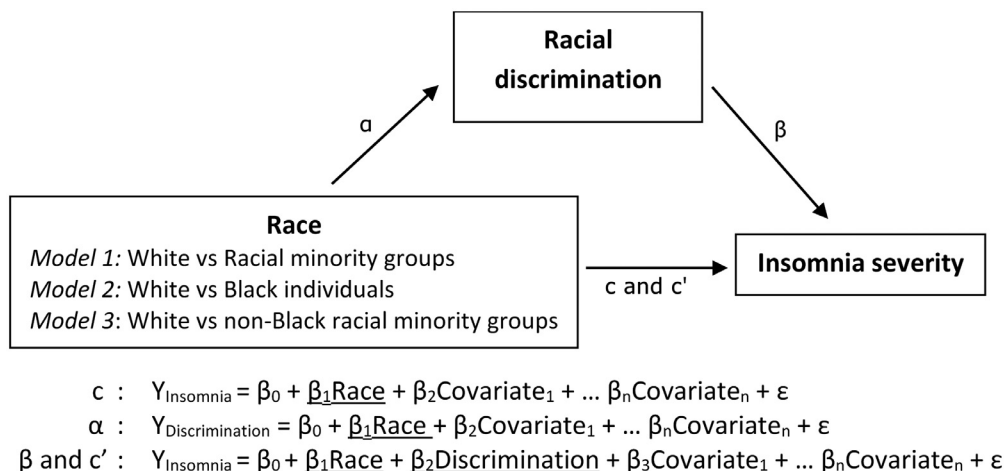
Racial discrimination

α

β

Race

*Model 1:* White vs Racial minority groups

*Model 2:* White vs Black individuals

*Model 3*: White vs non-Black racial minority groups

c and c'

Insomnia severity

c : $Y_{Insomnia} = \beta_0 + \underline{\beta_1 Race} + \beta_2 Covariate_1 + \ldots \beta_n Covariate_n + \varepsilon$

α : $Y_{Discrimination} = \beta_0 + \underline{\beta_1 Race} + \beta_2 Covariate_1 + \ldots \beta_n Covariate_n + \varepsilon$

β and c' : $Y_{Insomnia} = \beta_0 + \beta_1 Race + \beta_2 Discrimination + \beta_3 Covariate_1 + \ldots \beta_n Covariate_n + \varepsilon$